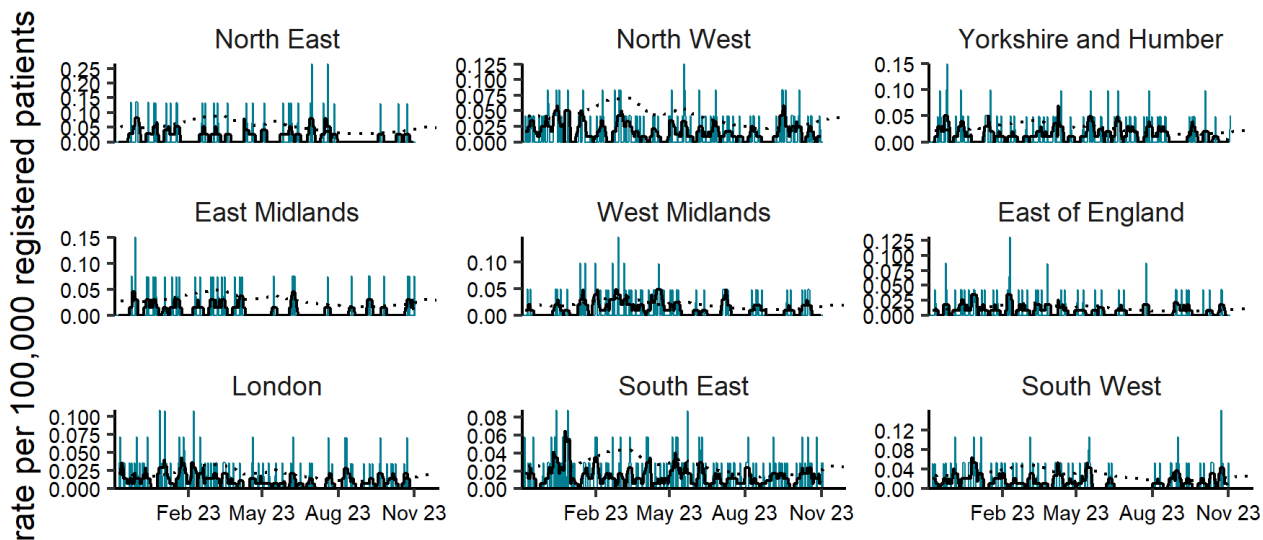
rate per 100,000 registered patients

North East
0.25
0.20
0.15
0.10
0.05
0.00

North West
0.125
0.100
0.075
0.050
0.025
0.000

Yorkshire and Humber
0.15
0.10
0.05
0.00

East Midlands
0.15
0.10
0.05
0.00

West Midlands
0.10
0.05
0.00

East of England
0.125
0.100
0.075
0.050
0.025
0.000

London
0.100
0.075
0.050
0.025
0.000
Feb 23 May 23 Aug 23 Nov 23

South East
0.08
0.06
0.04
0.02
0.00
Feb 23 May 23 Aug 23 Nov 23

South West
0.12
0.08
0.04
0.00
Feb 23 May 23 Aug 23 Nov 23